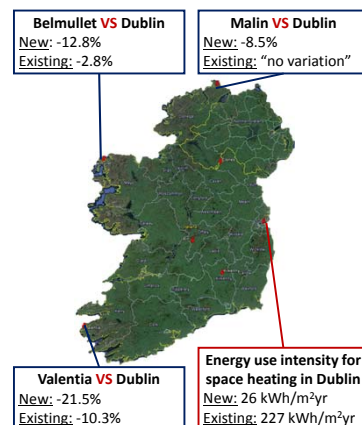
Belmullet VS Dublin
New: -12.8%
Existing: -2.8%

Malin VS Dublin
New: -8.5%
Existing: "no variation"

Valentia VS Dublin
New: -21.5%
Existing: -10.3%

Energy use intensity for space heating in Dublin
New: 26 kWh/m$^2$yr
Existing: 227 kWh/m$^2$yr